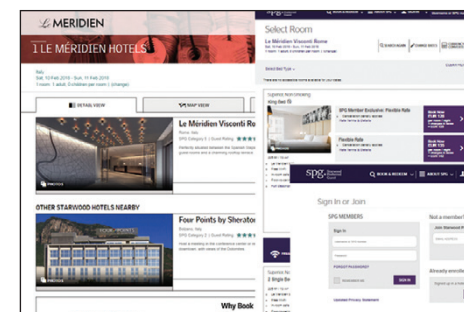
LE MERIDIEN

1 LE MÉRIDIEN HOTELS

Italy
Sat, 10 Feb 2018 - Sun, 11 Feb 2018
1 room, 1 adult, 0 children per room | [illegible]

DETAIL VIEW

MAP VIEW

Le Méridien Visconti Ro

Rome, Italy
SPG Category 5 | Guest Rating ★★★

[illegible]

OTHER STARWOOD HOTELS NEARBY

Four Points by Sherator

Bolzano, Italy
SPG Category 2 | Guest Rating ★★★

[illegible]

Why Book

Select Room

Le Méridien Visconti Rome
Sat, 10 Feb 2018 - Sun, 11 Feb 2018

Select Bed Type

Superior Non-Smoking
King Bed

SPG Member Exclusive: Flexible Rate

Flexible Rate

Book Now

Book Now

Superior Non-Smoking
2 Single Be

SPG

Sign In or Join

SPG MEMBERS

Sign In

FORGOT PASSWORD?

SIGN IN

Not a member?

Join Starwood P

Already enrolle

Updated Privacy Statement